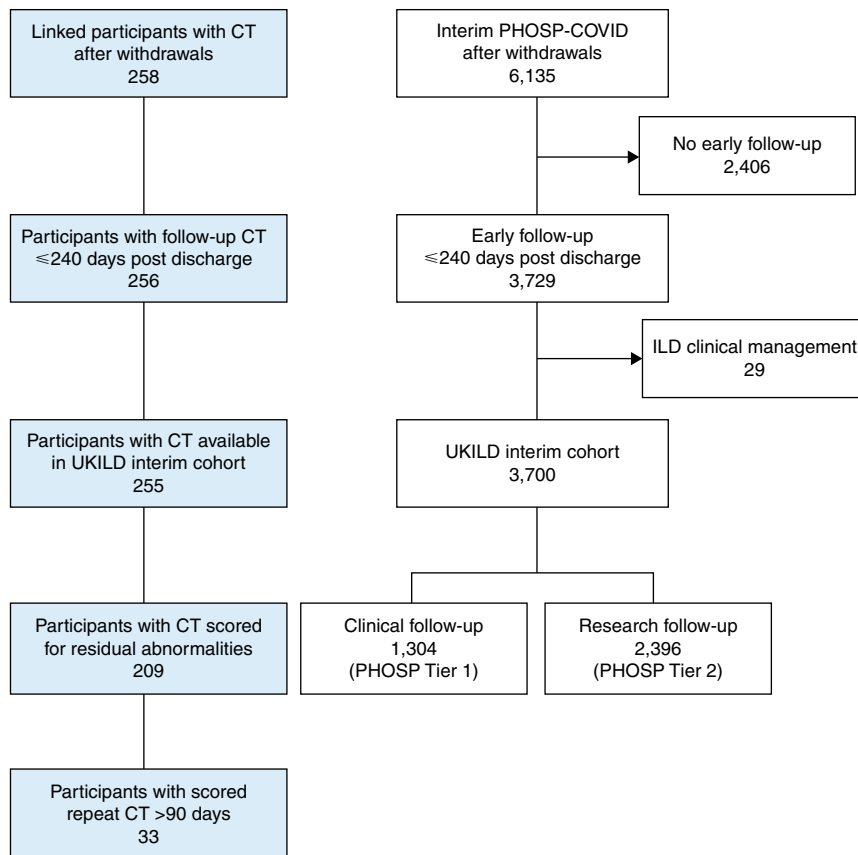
Linked participants with CT after withdrawals
258

Participants with follow-up CT $\leqslant$240 days post discharge
256

Participants with CT available in UKILD interim cohort
255

Participants with CT scored for residual abnormalities
209

Participants with scored repeat CT >90 days
33

Interim PHOSP-COVID after withdrawals
6,135

No early follow-up
2,406

Early follow-up $\leqslant$240 days post discharge
3,729

ILD clinical management
29

UKILD interim cohort
3,700

Clinical follow-up
1,304
(PHOSP Tier 1)

Research follow-up
2,396
(PHOSP Tier 2)